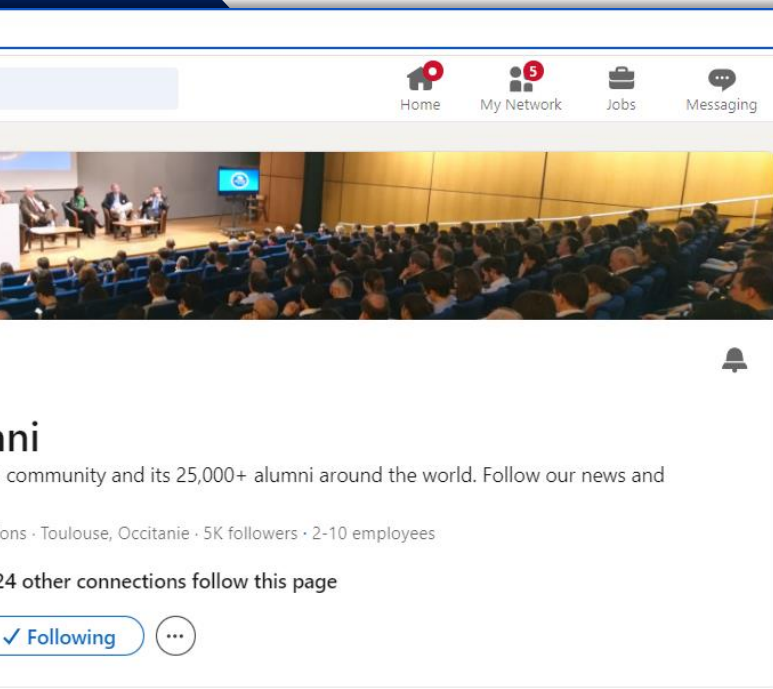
5

Home

My Network

Jobs

Messaging

nni

community and its 25,000+ alumni around the world. Follow our news and

ons · Toulouse, Occitanie · 5K followers · 2-10 employees

24 other connections follow this page

✓ Following

···